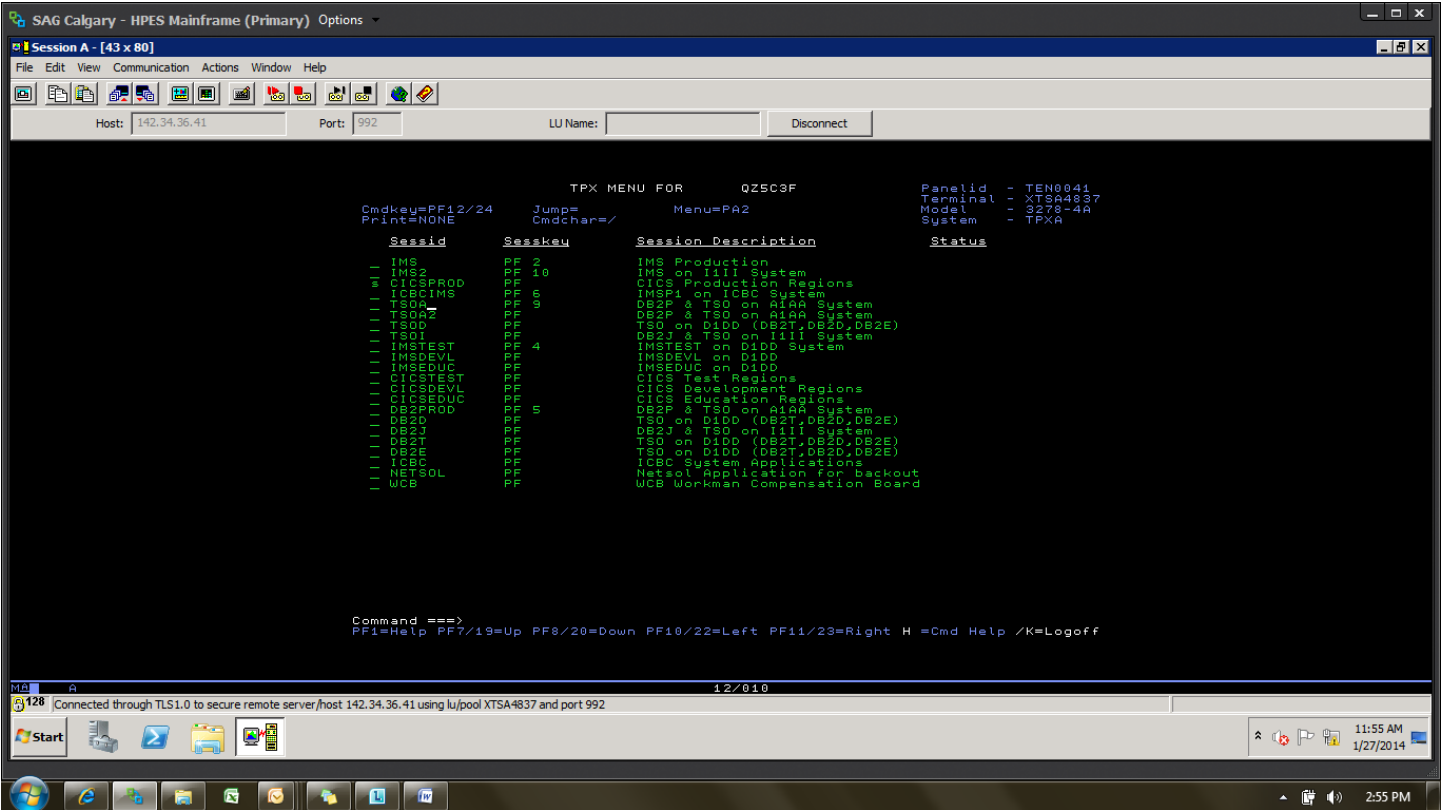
SAG Calgary - HPES Mainframe (Primary) Options

Session A - [43 x 80]

File Edit View Communication Actions Window Help

Host: 142.34.36.41 Port: 992 LU Name: Disconnect

TPX MENU FOR QZ5C3F

Panelid - TEN0041
Terminal - XTSA4837
Model - 3278-4A
System - TPXA

Cmdkey=PF12/24 Jump= Menu=PA2
Print=NONE Cmdchar=/

| | Sessid | Sesskey | Session Description | Status |
|---|---|---|---|---|
| _ | IMS | PF 2 | IMS Production | |
| _ | IMS2 | PF 10 | IMS on I1II System | |
| s | CICSPROD | PF | CICS Production Regions | |
| _ | ICBCIMS | PF 6 | IMSP1 on ICBC System | |
| _ | TSOA | PF 9 | DB2P & TSO on A1AA System | |
| _ | TSOA2 | PF | DB2P & TSO on A1AA System | |
| _ | TSOD | PF | TSO on D1DD (DB2T,DB2D,DB2E) | |
| _ | TSOI | PF | DB2J & TSO on I1II System | |
| _ | IMSTEST | PF 4 | IMSTEST on D1DD System | |
| _ | IMSDEVL | PF | IMSDEVL on D1DD | |
| _ | IMSEDUC | PF | IMSEDUC on D1DD | |
| _ | CICSTEST | PF | CICS Test Regions | |
| _ | CICSDEVL | PF | CICS Development Regions | |
| _ | CICSEDUC | PF | CICS Education Regions | |
| _ | DB2PROD | PF 5 | DB2P & TSO on A1AA System | |
| _ | DB2D | PF | TSO on D1DD (DB2T,DB2D,DB2E) | |
| _ | DB2J | PF | DB2J & TSO on I1II System | |
| _ | DB2T | PF | TSO on D1DD (DB2T,DB2D,DB2E) | |
| _ | DB2E | PF | TSO on D1DD (DB2T,DB2D,DB2E) | |
| _ | ICBC | PF | ICBC System Applications | |
| _ | NETSOL | PF | Netsol Application for backout | |
| _ | WCB | PF | WCB Workman Compensation Board | |

Command ===>
PF1=Help PF7/19=Up PF8/20=Down PF10/22=Left PF11/23=Right H =Cmd Help /K=Logoff

MA A 12/010

128 Connected through TLS1.0 to secure remote server/host 142.34.36.41 using lu/pool XTSA4837 and port 992

Start

11:55 AM
1/27/2014

2:55 PM